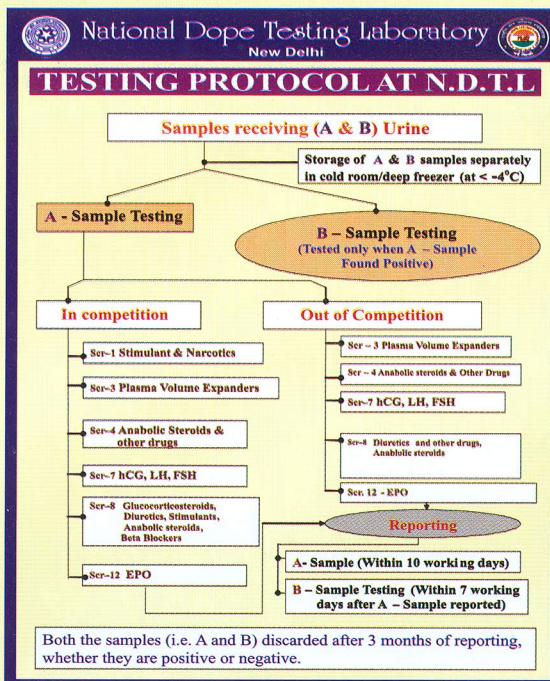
National Dope Testing Laboratory
New Delhi

TESTING PROTOCOL AT N.D.T.L

Samples receiving (A & B) Urine

Storage of A & B samples separately in cold room/deep freezer (at < -4°C)

A - Sample Testing

B – Sample Testing (Tested only when A – Sample Found Positive)

In competition

Scr-1 Stimulant & Narcotics

Scr-3 Plasma Volume Expanders

Scr-4 Anabolic Steroids & other drugs

Scr-7 hCG, LH, FSH

Scr-8 Glucocorticosteroids, Diuretics, Stimulants, Anabolic steroids, Beta Blockers

Scr-12 EPO

Out of Competition

Scr – 3 Plasma Volume Expanders

Scr – 4 Anabolic steroids & Other Drugs

Scr-7 hCG, LH, FSH

Scr-8 Diuretics and other drugs, Anabilic steroids

Scr. 12 - EPO

Reporting

A- Sample (Within 10 working days)

B – Sample Testing (Within 7 working days after A – Sample reported)

Both the samples (i.e. A and B) discarded after 3 months of reporting, whether they are positive or negative.